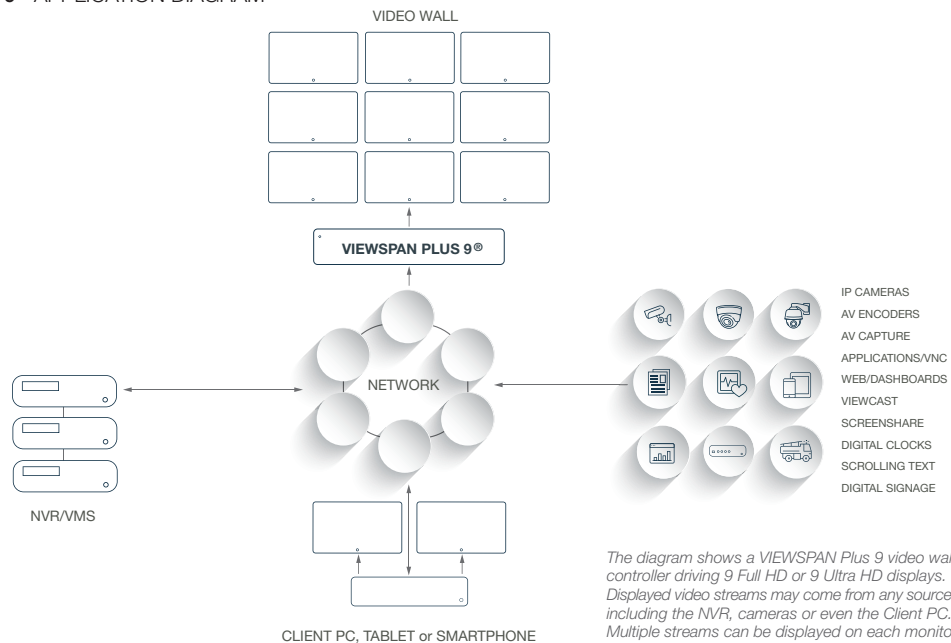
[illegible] APPLICATION DIAGRAM

VIDEO WALL

VIEWSPAN PLUS 9®

NETWORK

IP CAMERAS
AV ENCODERS
AV CAPTURE
APPLICATIONS/VNC
WEB/DASHBOARDS
VIEWCAST
SCREENSHARE
DIGITAL CLOCKS
SCROLLING TEXT
DIGITAL SIGNAGE

NVR/VMS

CLIENT PC, TABLET or SMARTPHONE

The diagram shows a VIEWSPAN Plus 9 video wa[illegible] controller driving 9 Full HD or 9 Ultra HD displays. Displayed video streams may come from any source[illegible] including the NVR, cameras or even the Client PC. Multiple streams can be displayed on each monit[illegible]